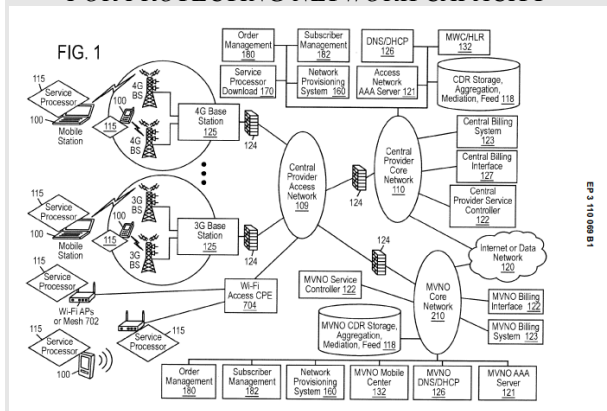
FOR PROTECTING NETWORK CAPACITY

FIG. 1

Order Management 180

Subscriber Management 182

DNS/DHCP 126

MWC/HLR 132

Service Processor Download 170

Network Provisioning System 160

Access Network AAA Server 121

CDR Storage, Aggregation, Mediation, Feed 118

115 Service Processor

100 Mobile Station

4G BS

100

115

4G BS

4G Base Station 125

124

Central Provider Access Network 109

124

Central Provider Core Network 110

Central Billing System 123

Central Billing Interface 127

Central Provider Service Controller 122

115 Service Processor

Mobile Station

3G BS

100

115

3G BS

3G Base Station 125

124

Internet or Data Network 120

EP 3 110 069 B1

115 Service Processor

Wi-Fi APs or Mesh 702

Wi-Fi Access CPE 704

MVNO Service Controller 122

MVNO Core Network 210

MVNO Billing Interface 122

MVNO Billing System 123

Service Processor 115

MVNO CDR Storage, Aggregation, Mediation, Feed 118

115 Service Processor

100

Order Management 180

Subscriber Management 182

Network Provisioning System 160

MVNO Mobile Center 132

MVNO DNS/DHCP 126

MVNO AAA Server 121